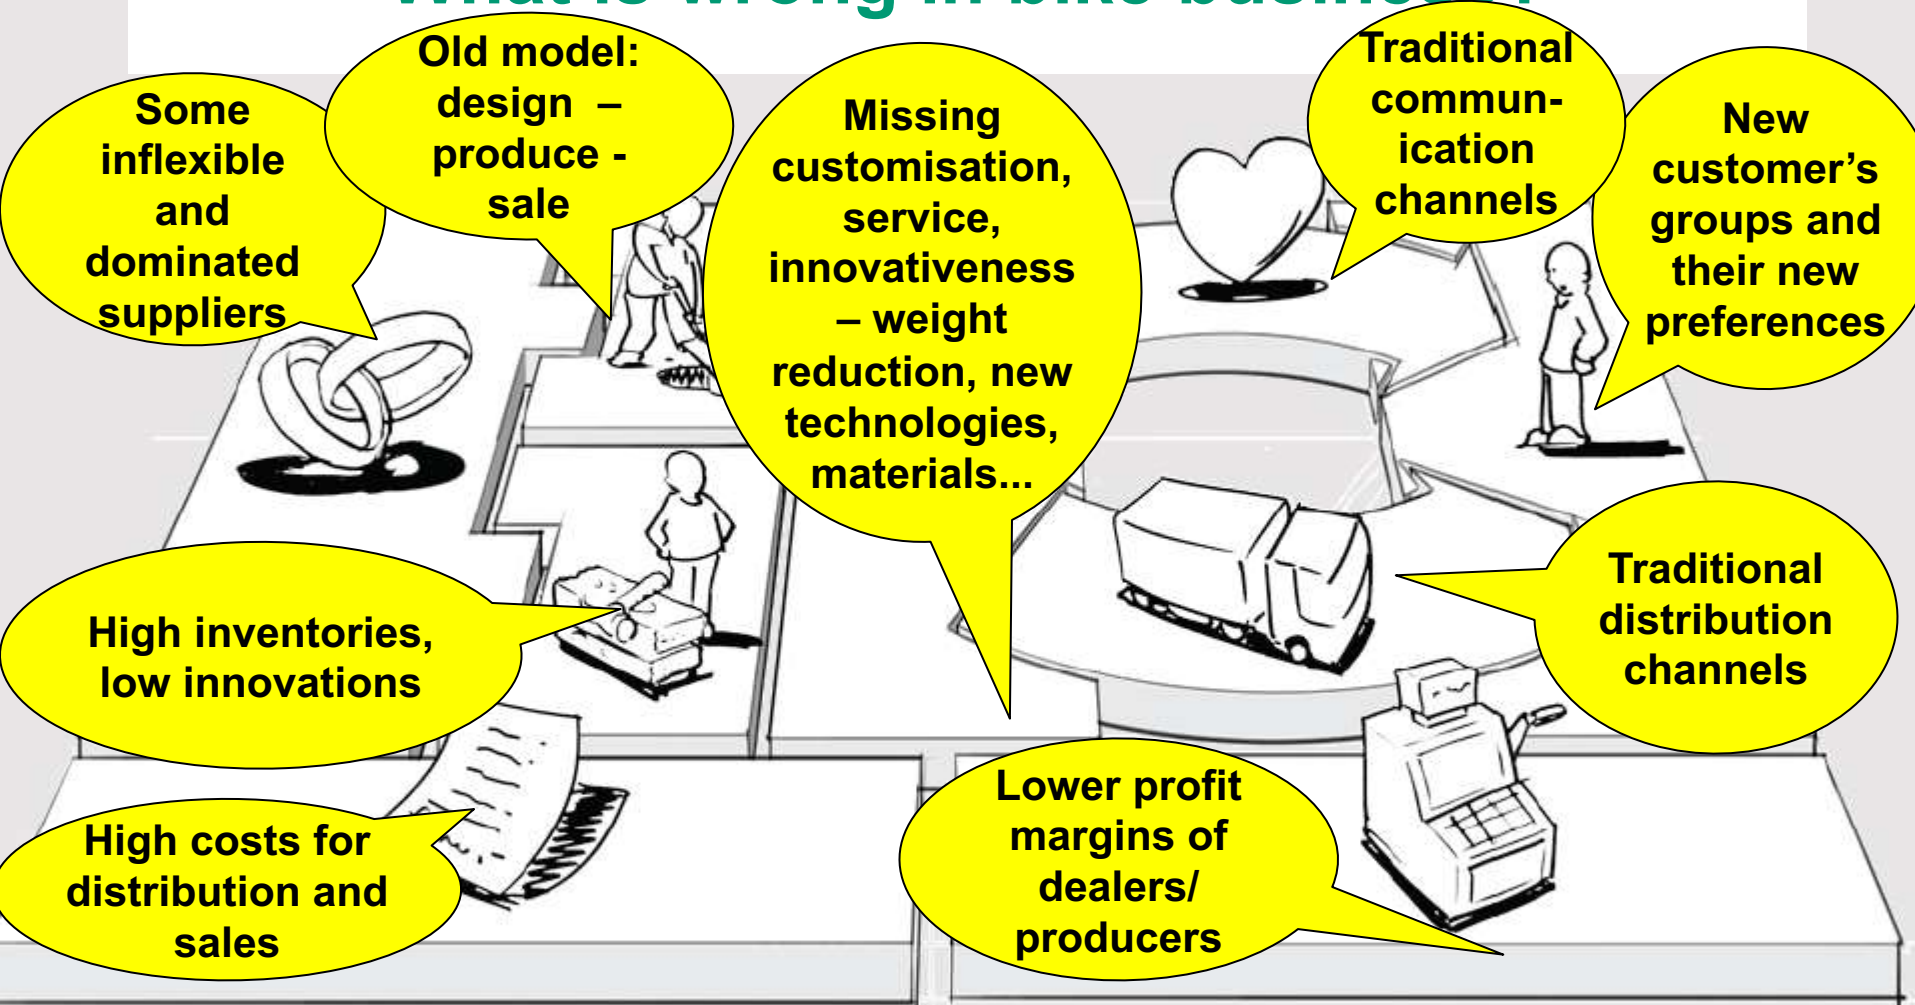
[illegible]

Some inflexible and dominated suppliers

Old model: design – produce - sale

Missing customisation, service, innovativeness – weight reduction, new technologies, materials...

Traditional commun-ication channels

New customer's groups and their new preferences

High inventories, low innovations

Traditional distribution channels

High costs for distribution and sales

Lower profit margins of dealers/ producers